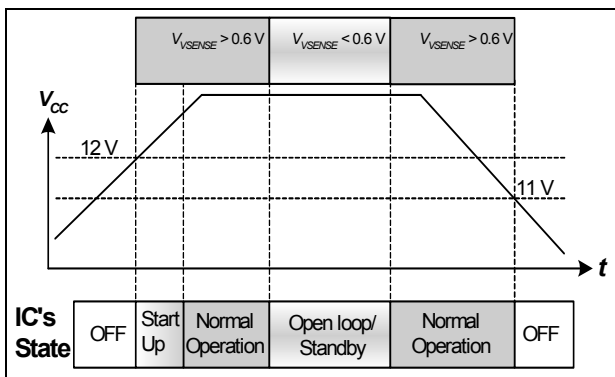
$V_{VSENSE} > 0.6$ V | $V_{VSENSE} < 0.6$ V | $V_{VSENSE} > 0.6$ V

$V_{cc}$

12 V

11 V

$t$

| IC's State | OFF | Start Up | Normal Operation | Open loop/ Standby | Normal Operation | OFF |
|---|---|---|---|---|---|---|